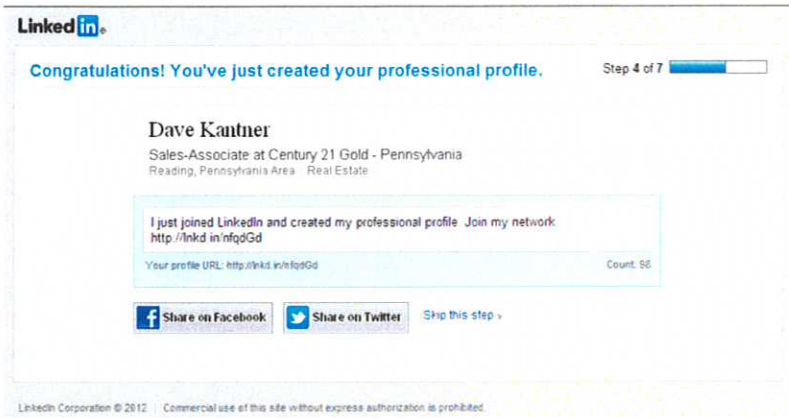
LinkedIn

Congratulations! You've just created your professional profile.

Step 4 of 7

Dave Kantner

Sales-Associate at Century 21 Gold - Pennsylvania

Reading, Pennsylvania Area Real Estate

I just joined LinkedIn and created my professional profile. Join my network: http://lnkd.in/nfqdGd

Your profile URL: http://lnkd.in/nfqdGd

Count: 98

Share on Facebook

Share on Twitter

Skip this step ›

LinkedIn Corporation © 2012 | Commercial use of this site without express authorization is prohibited.